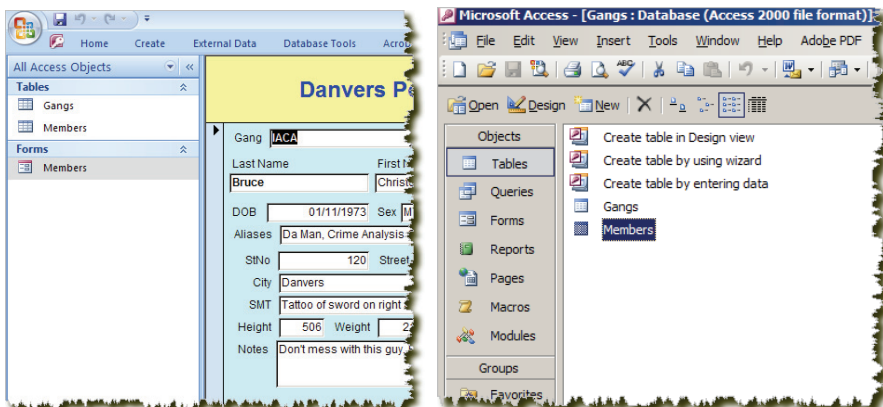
Home Create External Data Database Tools Acro

All Access Objects

Tables

Gangs

Members

Forms

Members

Danvers P

Gang IACA

Last Name

First N

Bruce

Christ

DOB 01/11/1973 Sex M

Aliases Da Man, Crime Analysis

StNo 120 Street

City Danvers

SMT Tattoo of sword on right

Height 506 Weight 2

Notes Don't mess with this guy

Microsoft Access - [Gangs : Database (Access 2000 file format)]

File Edit View Insert Tools Window Help Adobe PDF

Open Design New

Objects

Tables

Queries

Forms

Reports

Pages

Macros

Modules

Groups

Favorites

Create table in Design view

Create table by using wizard

Create table by entering data

Gangs

Members